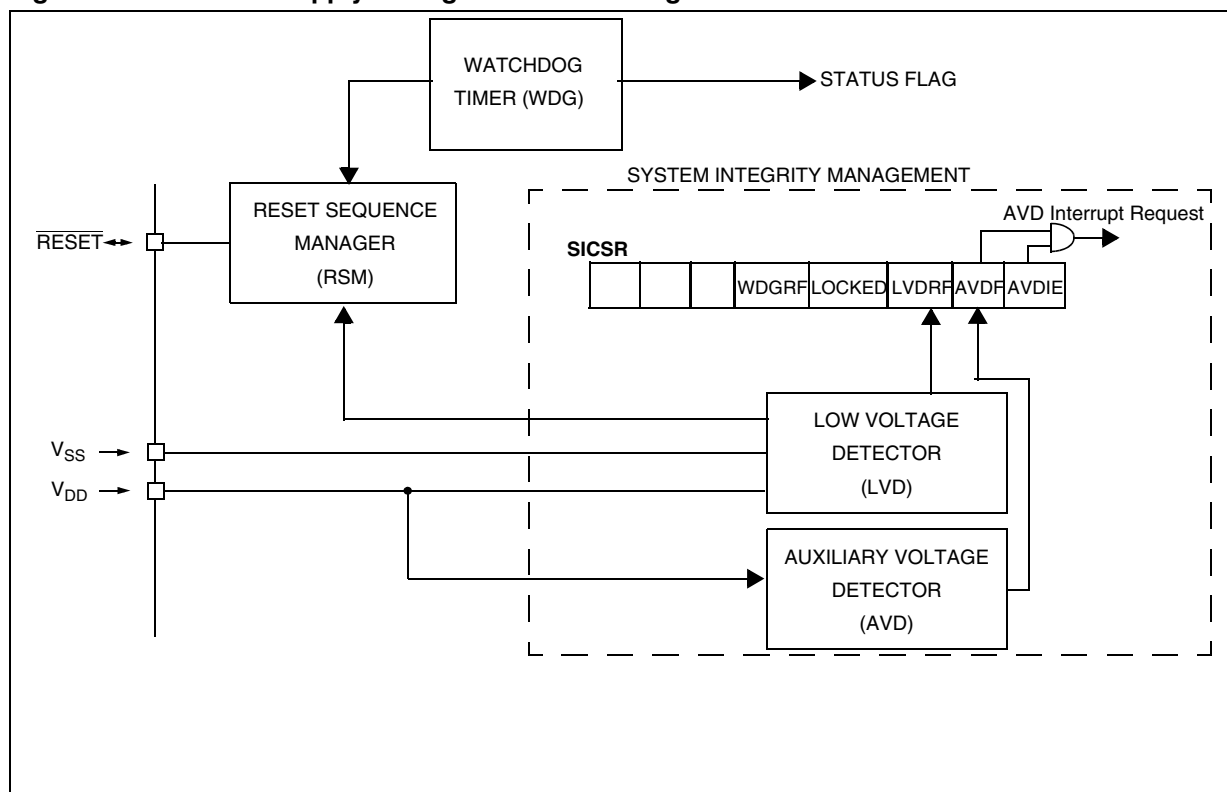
WATCHDOG TIMER (WDG)

STATUS FLAG

SYSTEM INTEGRITY MANAGEMENT

RESET SEQUENCE MANAGER (RSM)

AVD Interrupt Request

$\overline{RESET}$

SICSR

| | | | WDGRF | LOCKED | LVDRF | AVDF | AVDIE |
|---|---|---|---|---|---|---|---|

LOW VOLTAGE DETECTOR (LVD)

$V_{SS}$

$V_{DD}$

AUXILIARY VOLTAGE DETECTOR (AVD)